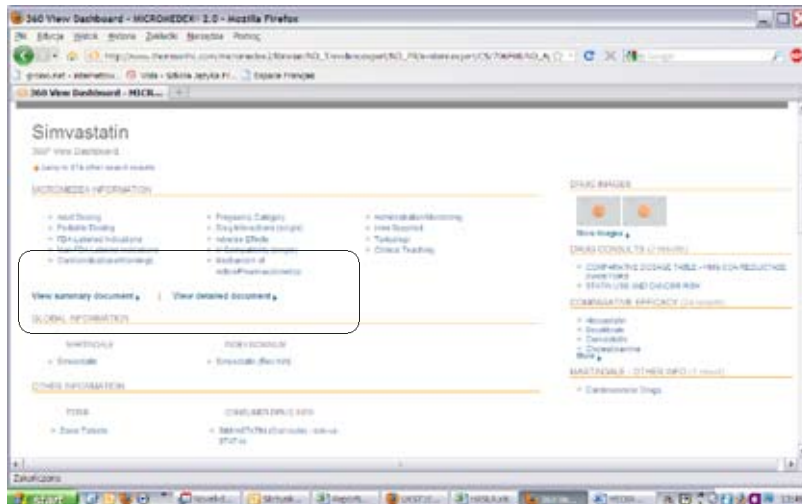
360 View Dashboard - MICROMEDEX® 2.0 - Mozilla Firefox

Plik Edycja Widok Historia Zakładki Narzędzia Pomoc

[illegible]

gratis.net - Internetow... Vida - Szkoła Języka H... Espace Français

360 View Dashboard - MICR...

Simvastatin

360° View Dashboard

Jump to 374 other search results

MICROMEDEX INFORMATION

- Adult Dosing
- Pediatric Dosing
- FDA Labeled Indications
- Non-FDA Labeled Indications
- Contraindications/Warnings

- Pregnancy Category
- Drug Interactions (single)
- Adverse Effects
- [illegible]
- Mechanism of Action/Pharmacokinetics

- Administration/Monitoring
- How Supplied
- Toxicology
- Clinical Teaching

View summary document | View detailed document

GLOBAL INFORMATION

MARTINDALE

- Simvastatin

INDEX NOMINUM

- Simvastatin (Rec.INN)

OTHER INFORMATION

TOXIS

- Zocor Tablets

CONSUMER DRUG INFO

- SIMVASTATIN (Oral route; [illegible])

DRUG IMAGES

More Images

DRUG CONSULTS (2 results)

- COMPARATIVE DOSAGE TABLE - HMG-COA REDUCTASE INHIBITORS
- STATIN USE AND CANCER RISK

COMPARATIVE EFFICACY (24 results)

- Atorvastatin
- Bezafibrate
- Clofibrate
- Cholestyramine
More

MARTINDALE - OTHER INFO (1 result)

- Cardiovascular Drugs

Zakończono

Start